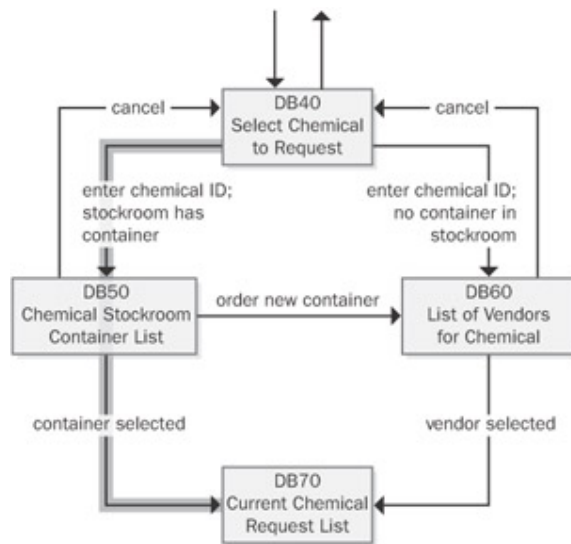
cancel

DB40
Select Chemical
to Request

cancel

enter chemical ID;
stockroom has
container

enter chemical ID;
no container in
stockroom

DB50
Chemical Stockroom
Container List

order new container

DB60
List of Vendors
for Chemical

container selected

vendor selected

DB70
Current Chemical
Request List